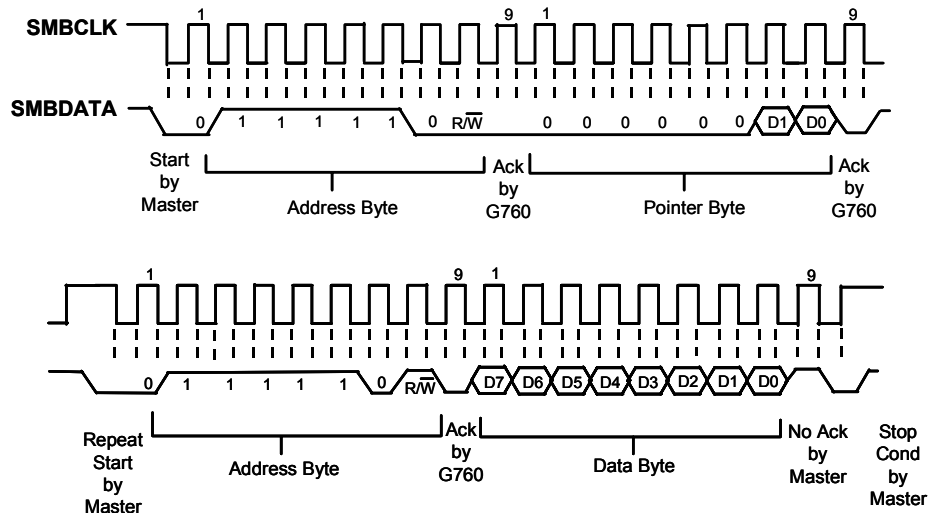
SMBCLK

1 9 1 9

SMBDATA

0 1 1 1 1 1 0 $R/\overline{W}$ 0 0 0 0 0 0 D1 D0

Start by Master

Address Byte

Ack by G760

Pointer Byte

Ack by G760

1 9 1 9

0 1 1 1 1 1 0 $R/\overline{W}$ D7 D6 D5 D4 D3 D2 D1 D0

Repeat Start by Master

Address Byte

Ack by G760

Data Byte

No Ack by Master

Stop Cond by Master